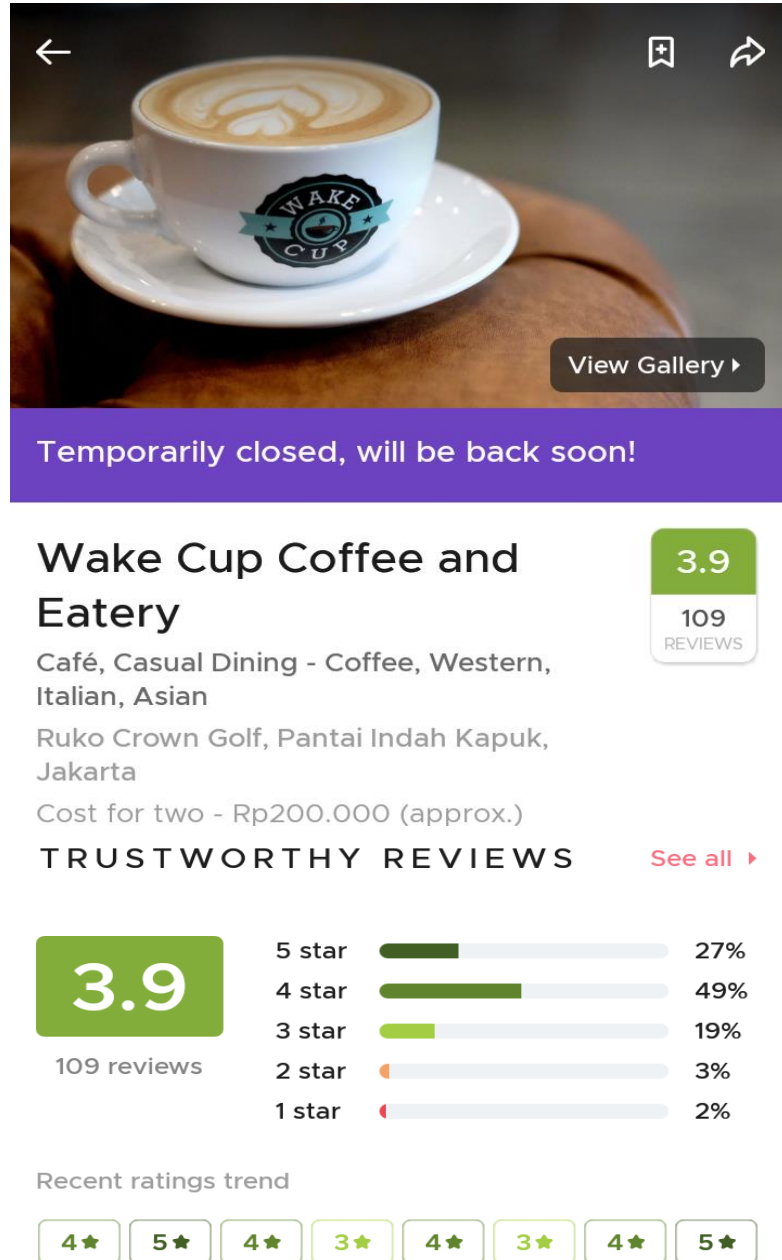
WAKE CUP

View Gallery

Temporarily closed, will be back soon!

Wake Cup Coffee and Eatery

3.9
109
REVIEWS

Café, Casual Dining - Coffee, Western, Italian, Asian

Ruko Crown Golf, Pantai Indah Kapuk, Jakarta

Cost for two - Rp200.000 (approx.)

TRUSTWORTHY REVIEWS

See all

3.9
109 reviews

| | |
|---|---|
| 5 star | 27% |
| 4 star | 49% |
| 3 star | 19% |
| 2 star | 3% |
| 1 star | 2% |

Recent ratings trend

4★ 5★ 4★ 3★ 4★ 3★ 4★ 5★